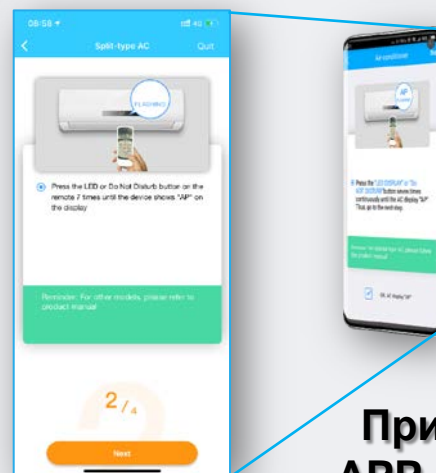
08:58

Split-type AC

Quit

FLASHING

Press the LED or Do Not Disturb button on the remote 7 times until the device shows "AP" on the display

Reminder: For other models, please refer to product manual

$2/_4$

Next

Air conditioner

AP

Press the "LED DISPLAY" or "Do NOT DISTURB" button seven times continuously until the AC display "AP". Then go to the next step.

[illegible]

OK, AC display "AP"

При
APP